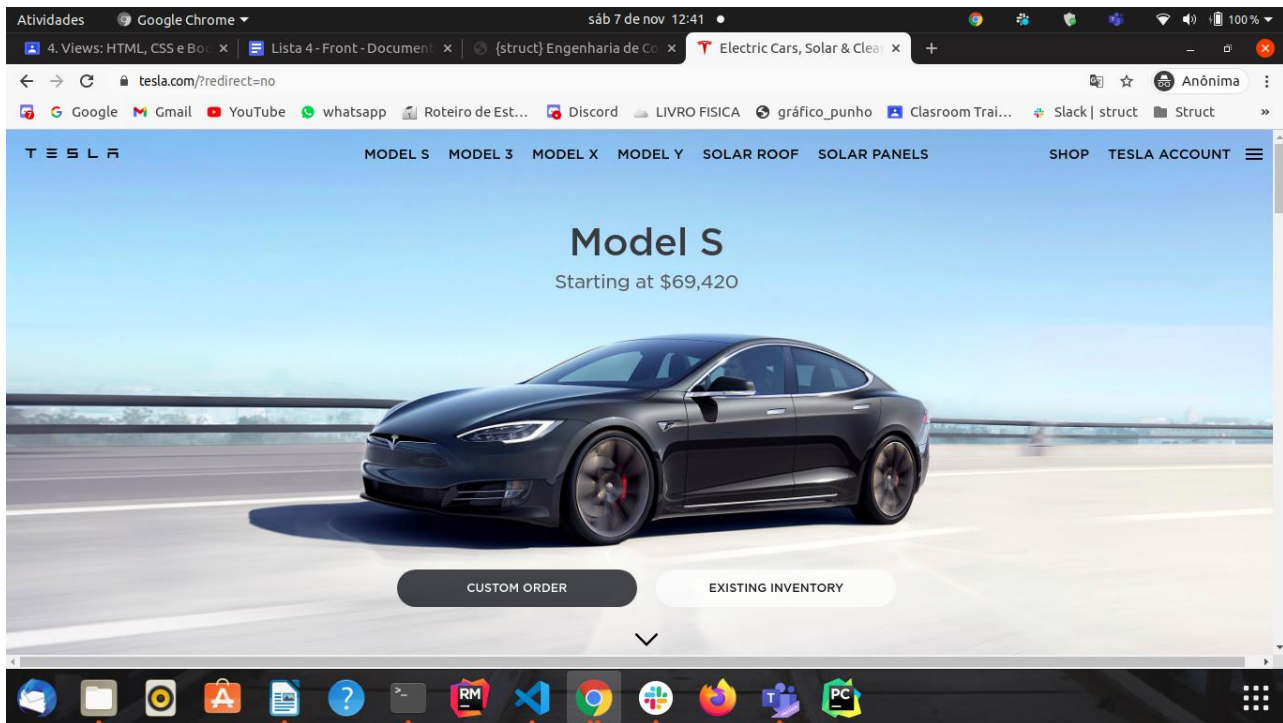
Atividades Google Chrome ▾ sáb 7 de nov 12:41 ● 100 %

4. Views: HTML, CSS e Boo × Lista 4 - Front - Document × {struct} Engenharia de Co × Electric Cars, Solar & Clea × +

tesla.com/?redirect=no

Anônima

Google Gmail YouTube whatsapp Roteiro de Est... Discord LIVRO FISICA gráfico_punho Clasroom Trai... Slack | struct Struct »

TESLA

MODEL S MODEL 3 MODEL X MODEL Y SOLAR ROOF SOLAR PANELS

SHOP TESLA ACCOUNT

Model S

Starting at $69,420

CUSTOM ORDER

EXISTING INVENTORY

RM

PC